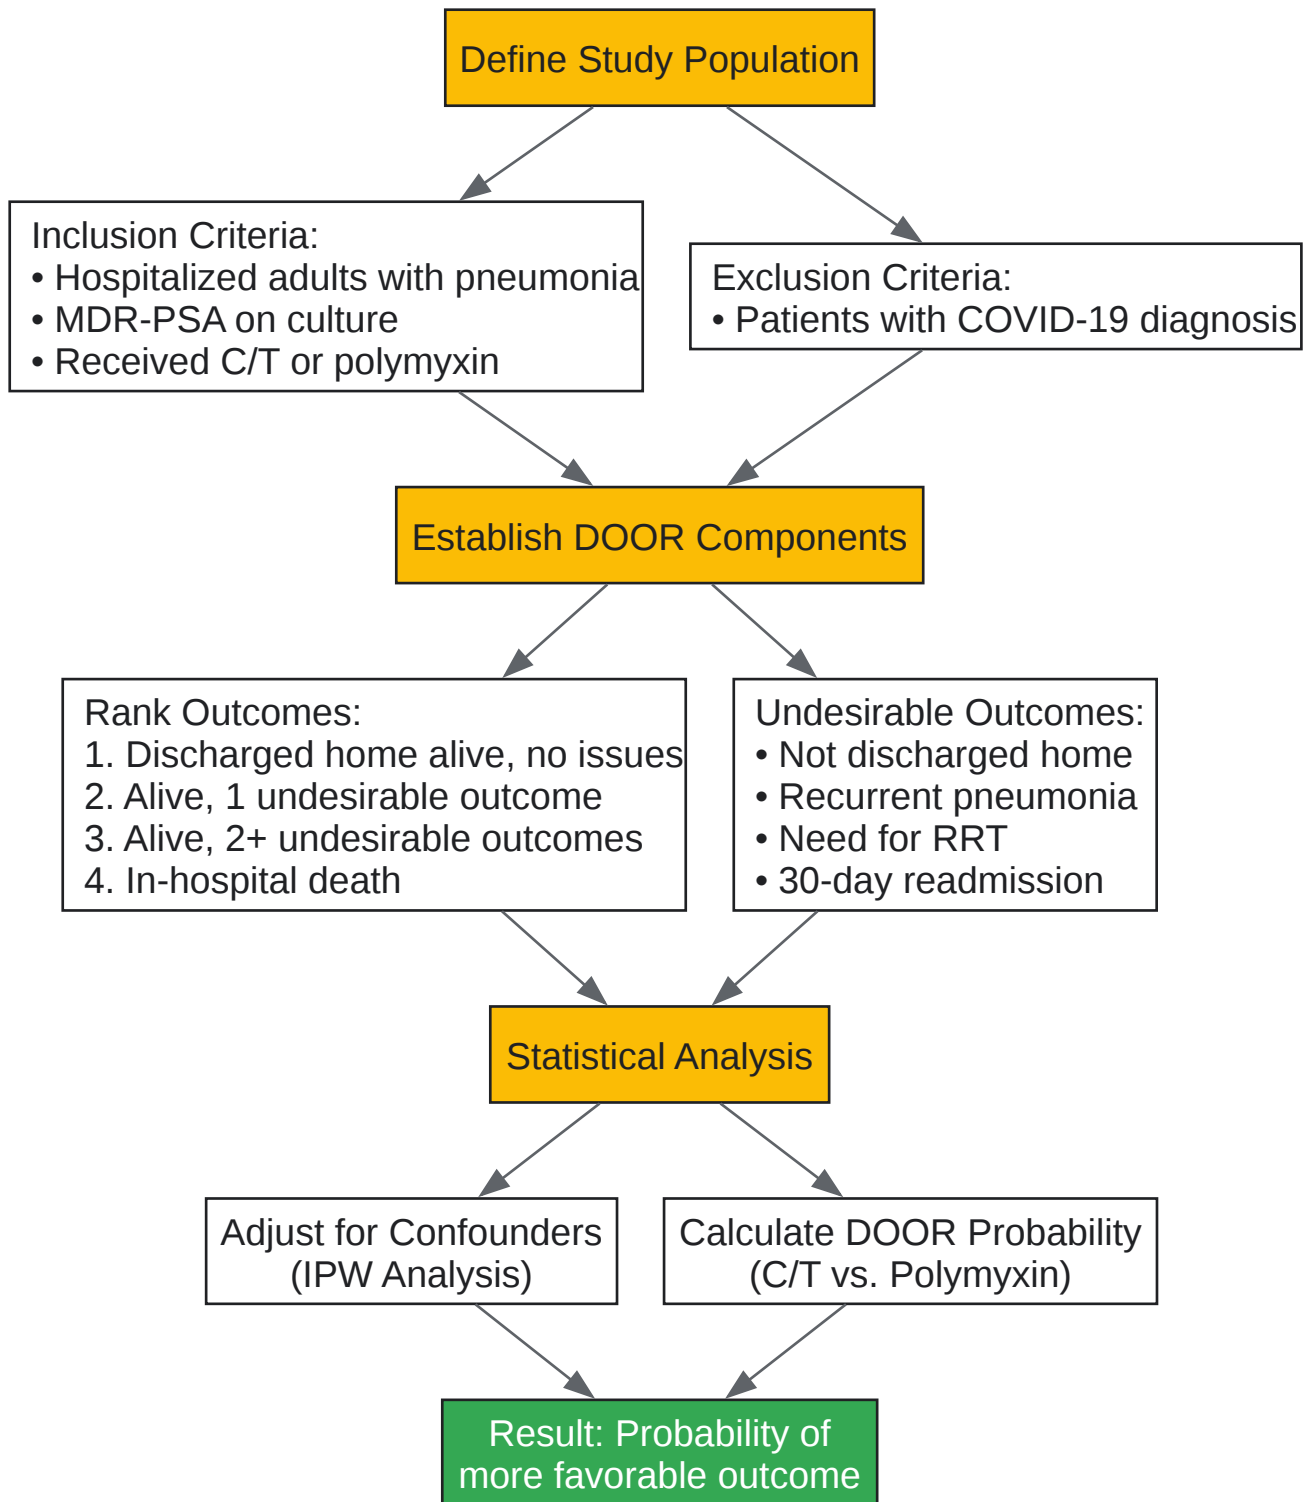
Define Study Population

Inclusion Criteria:
• Hospitalized adults with pneumonia
• MDR-PSA on culture
• Received C/T or polymyxin

Exclusion Criteria:
• Patients with COVID-19 diagnosis

Establish DOOR Components

Rank Outcomes:
1. Discharged home alive, no issues
2. Alive, 1 undesirable outcome
3. Alive, 2+ undesirable outcomes
4. In-hospital death

Undesirable Outcomes:
• Not discharged home
• Recurrent pneumonia
• Need for RRT
• 30-day readmission

Statistical Analysis

Adjust for Confounders (IPW Analysis)

Calculate DOOR Probability (C/T vs. Polymyxin)

Result: Probability of more favorable outcome